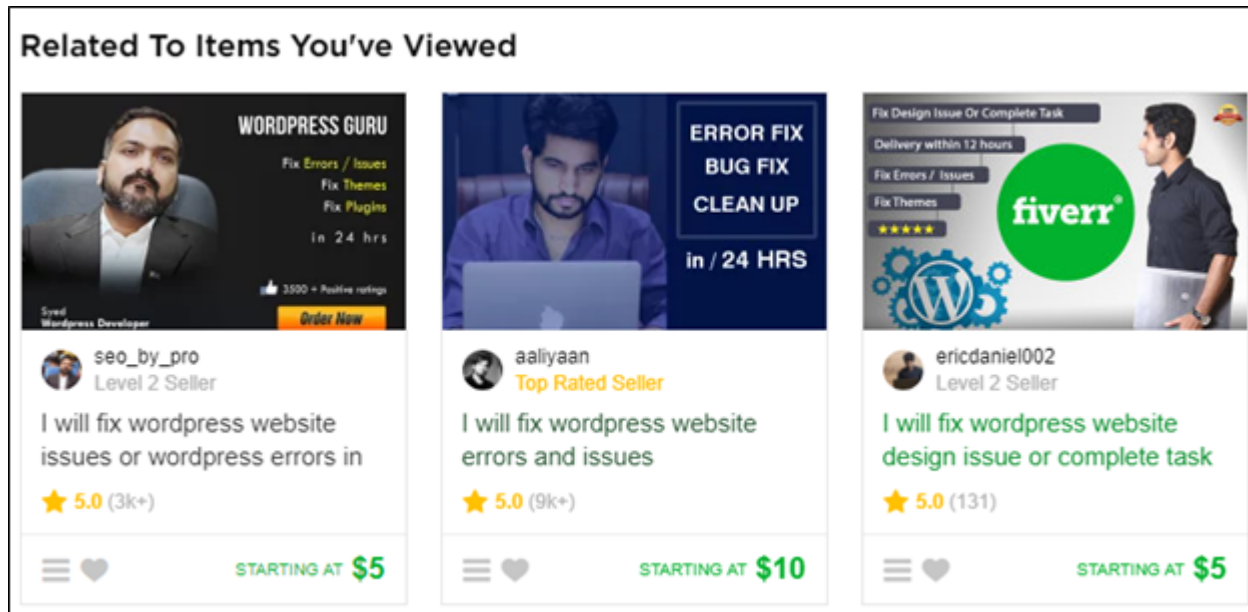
Related To Items You've Viewed

WORDPRESS GURU
Fix Errors / Issues
Fix Themes
Fix Plugins
in 24 hrs
3500 + Positive ratings
Syed
Wordpress Developer
Order Now

seo_by_pro
Level 2 Seller
I will fix wordpress website issues or wordpress errors in
5.0 (3k+)
STARTING AT $5

ERROR FIX
BUG FIX
CLEAN UP
in / 24 HRS

aaliyaan
Top Rated Seller
I will fix wordpress website errors and issues
5.0 (9k+)
STARTING AT $10

Fix Design Issue Or Complete Task
Delivery within 12 hours
Fix Errors / Issues
Fix Themes
fiverr

ericdaniel002
Level 2 Seller
I will fix wordpress website design issue or complete task
5.0 (131)
STARTING AT $5